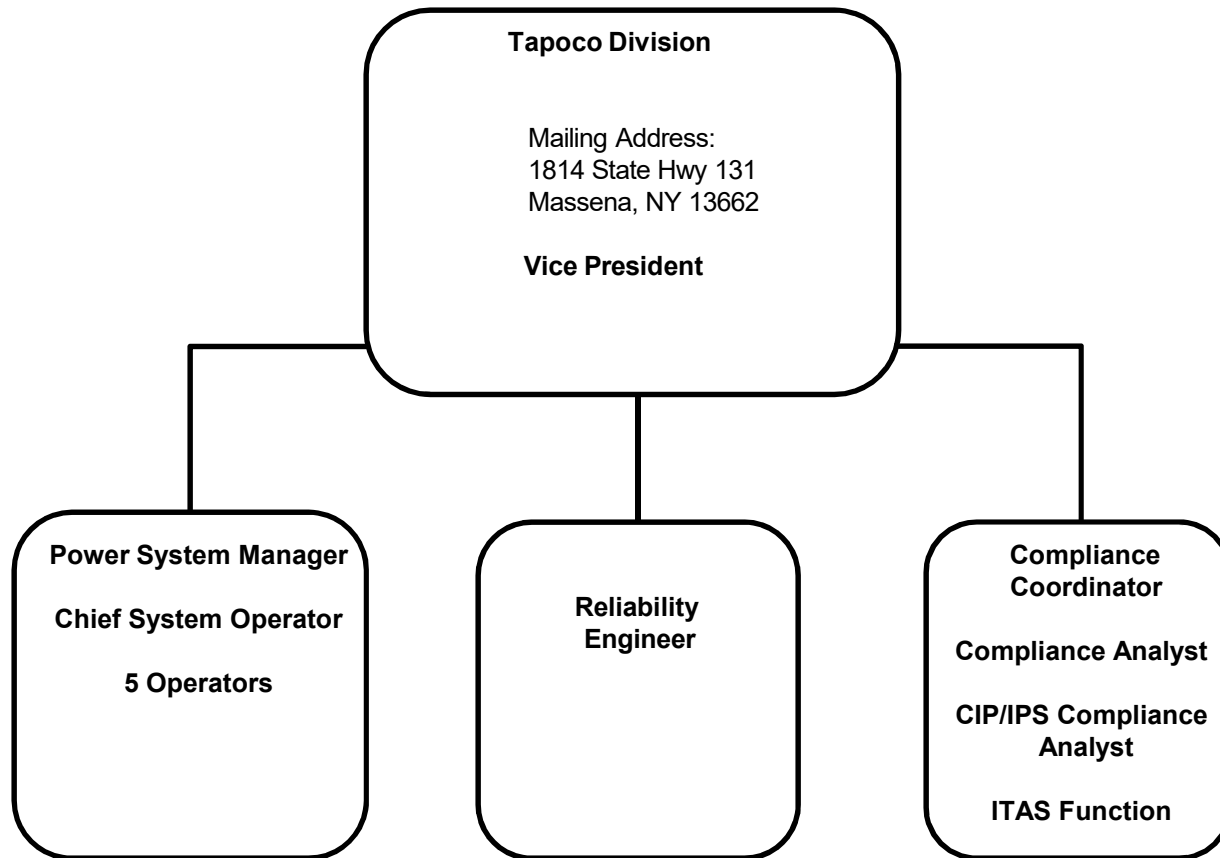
Tapoco Division

Mailing Address:
1814 State Hwy 131
Massena, NY 13662

Vice President

Power System Manager

Chief System Operator

5 Operators

Reliability Engineer

Compliance Coordinator

Compliance Analyst

CIP/IPS Compliance Analyst

ITAS Function